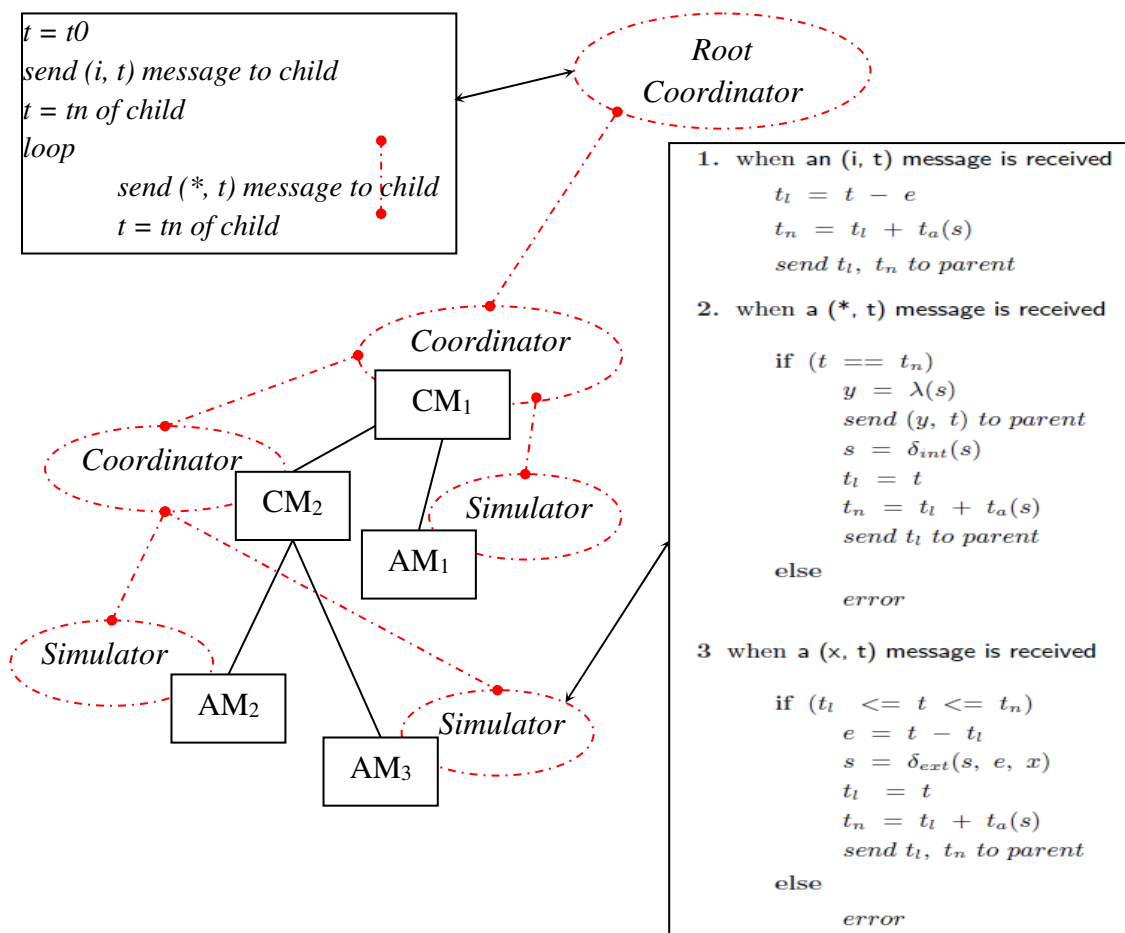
t = t0
send (i, t) message to child
t = tn of child
loop
send (*, t) message to child
t = tn of child

Root Coordinator

1. when an (i, t) message is received
$t_l = t - e$
$t_n = t_l + t_a(s)$
send $t_l$, $t_n$ to parent

2. when a (*, t) message is received
if $(t == t_n)$
$y = \lambda(s)$
send $(y, t)$ to parent
$s = \delta_{int}(s)$
$t_l = t$
$t_n = t_l + t_a(s)$
send $t_l$ to parent
else
error

3 when a (x, t) message is received
if $(t_l <= t <= t_n)$
$e = t - t_l$
$s = \delta_{ext}(s, e, x)$
$t_l = t$
$t_n = t_l + t_a(s)$
send $t_l$, $t_n$ to parent
else
error

Coordinator
CM$_1$
Coordinator
CM$_2$
Simulator
AM$_1$
Simulator
AM$_2$
Simulator
AM$_3$